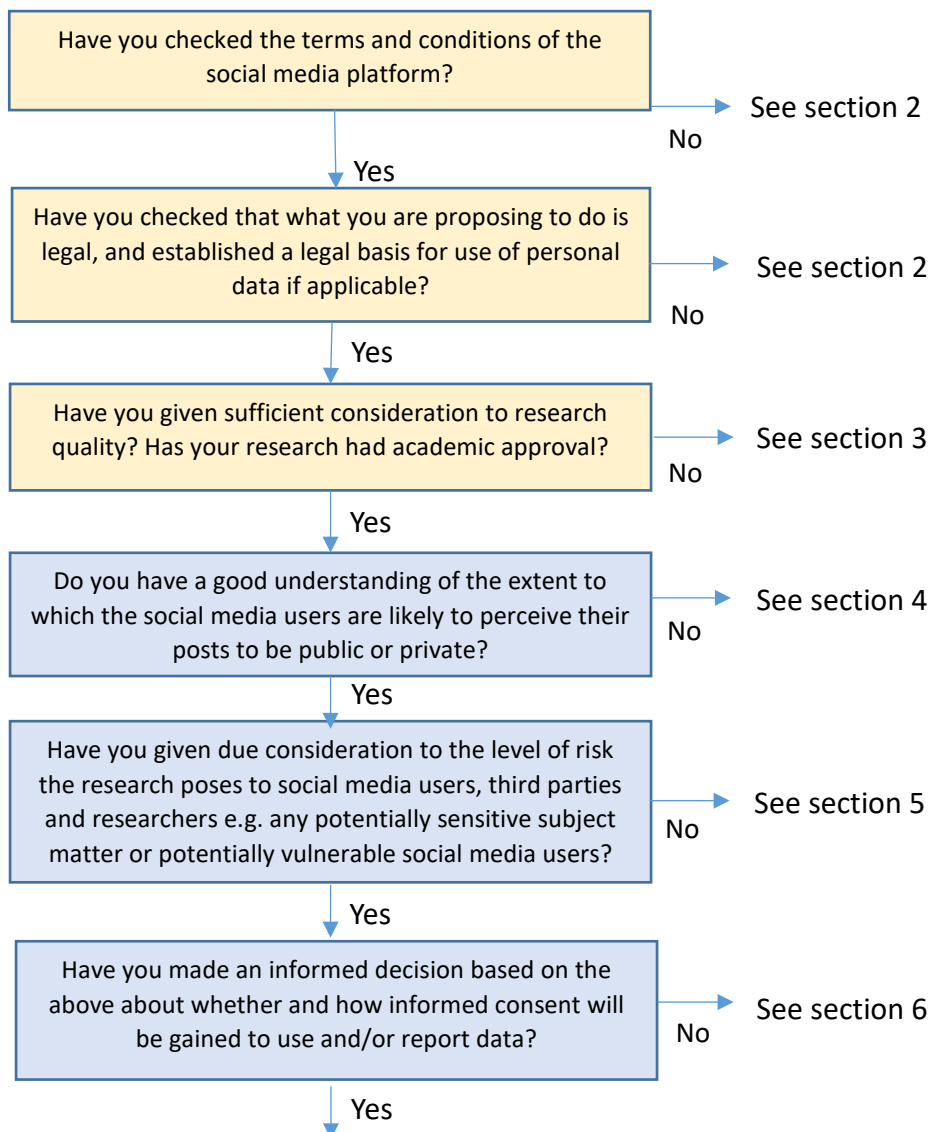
Have you checked the terms and conditions of the social media platform?

No

See section 2

Yes

Have you checked that what you are proposing to do is legal, and established a legal basis for use of personal data if applicable?

No

See section 2

Yes

Have you given sufficient consideration to research quality? Has your research had academic approval?

No

See section 3

Yes

Do you have a good understanding of the extent to which the social media users are likely to perceive their posts to be public or private?

No

See section 4

Yes

Have you given due consideration to the level of risk the research poses to social media users, third parties and researchers e.g. any potentially sensitive subject matter or potentially vulnerable social media users?

No

See section 5

Yes

Have you made an informed decision based on the above about whether and how informed consent will be gained to use and/or report data?

No

See section 6

Yes